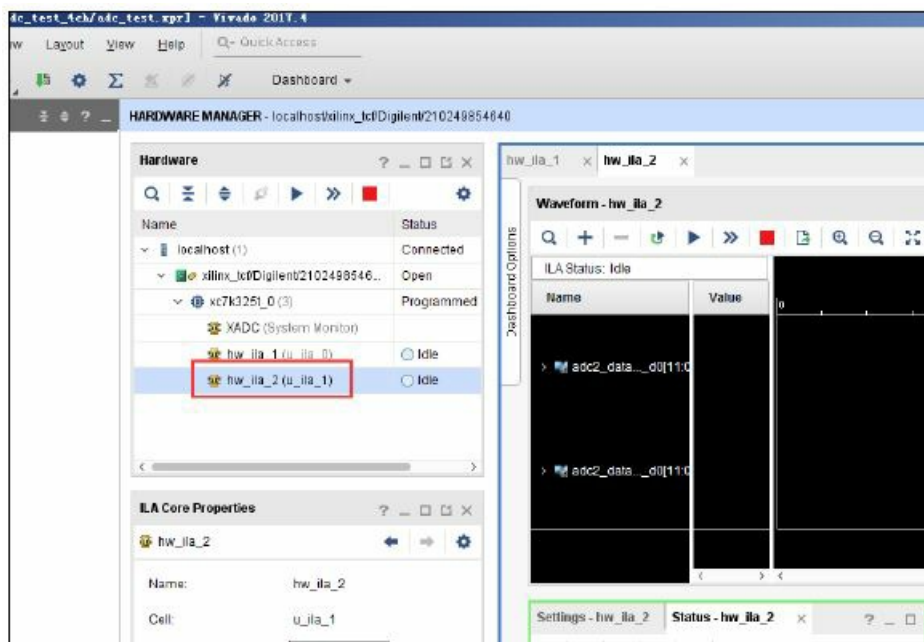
dc_test_4ch/adc_test.xpr] - Vivado 2017.4

w Layout View Help Q- Quick Access

Dashboard

HARDWARE MANAGER - localhost/xilinx_tcf/Digilent/210249854640

Hardware ? _ □ ✕

| Name | Status |
|---|---|
| localhost (1) | Connected |
| xilinx_tcf/Digilent/2102498546... | Open |
| xc7k325t_0 (3) | Programmed |
| XADC (System Monitor) | |
| hw_ila_1 (u_ila_0) | Idle |
| hw_ila_2 (u_ila_1) | Idle |

ILA Core Properties ? _ □ ✕

hw_ila_2

Name: hw_ila_2

Cell: u_ila_1

hw_ila_1 ✕ hw_ila_2 ✕

Dashboard Options

Waveform - hw_ila_2

ILA Status: Idle

| Name | Value |
|---|---|
| adc2_data..._d0[11:0] | |
| adc2_data..._d0[11:0] | |

0

Settings - hw_ila_2 Status - hw_ila_2 ✕ ? _ □